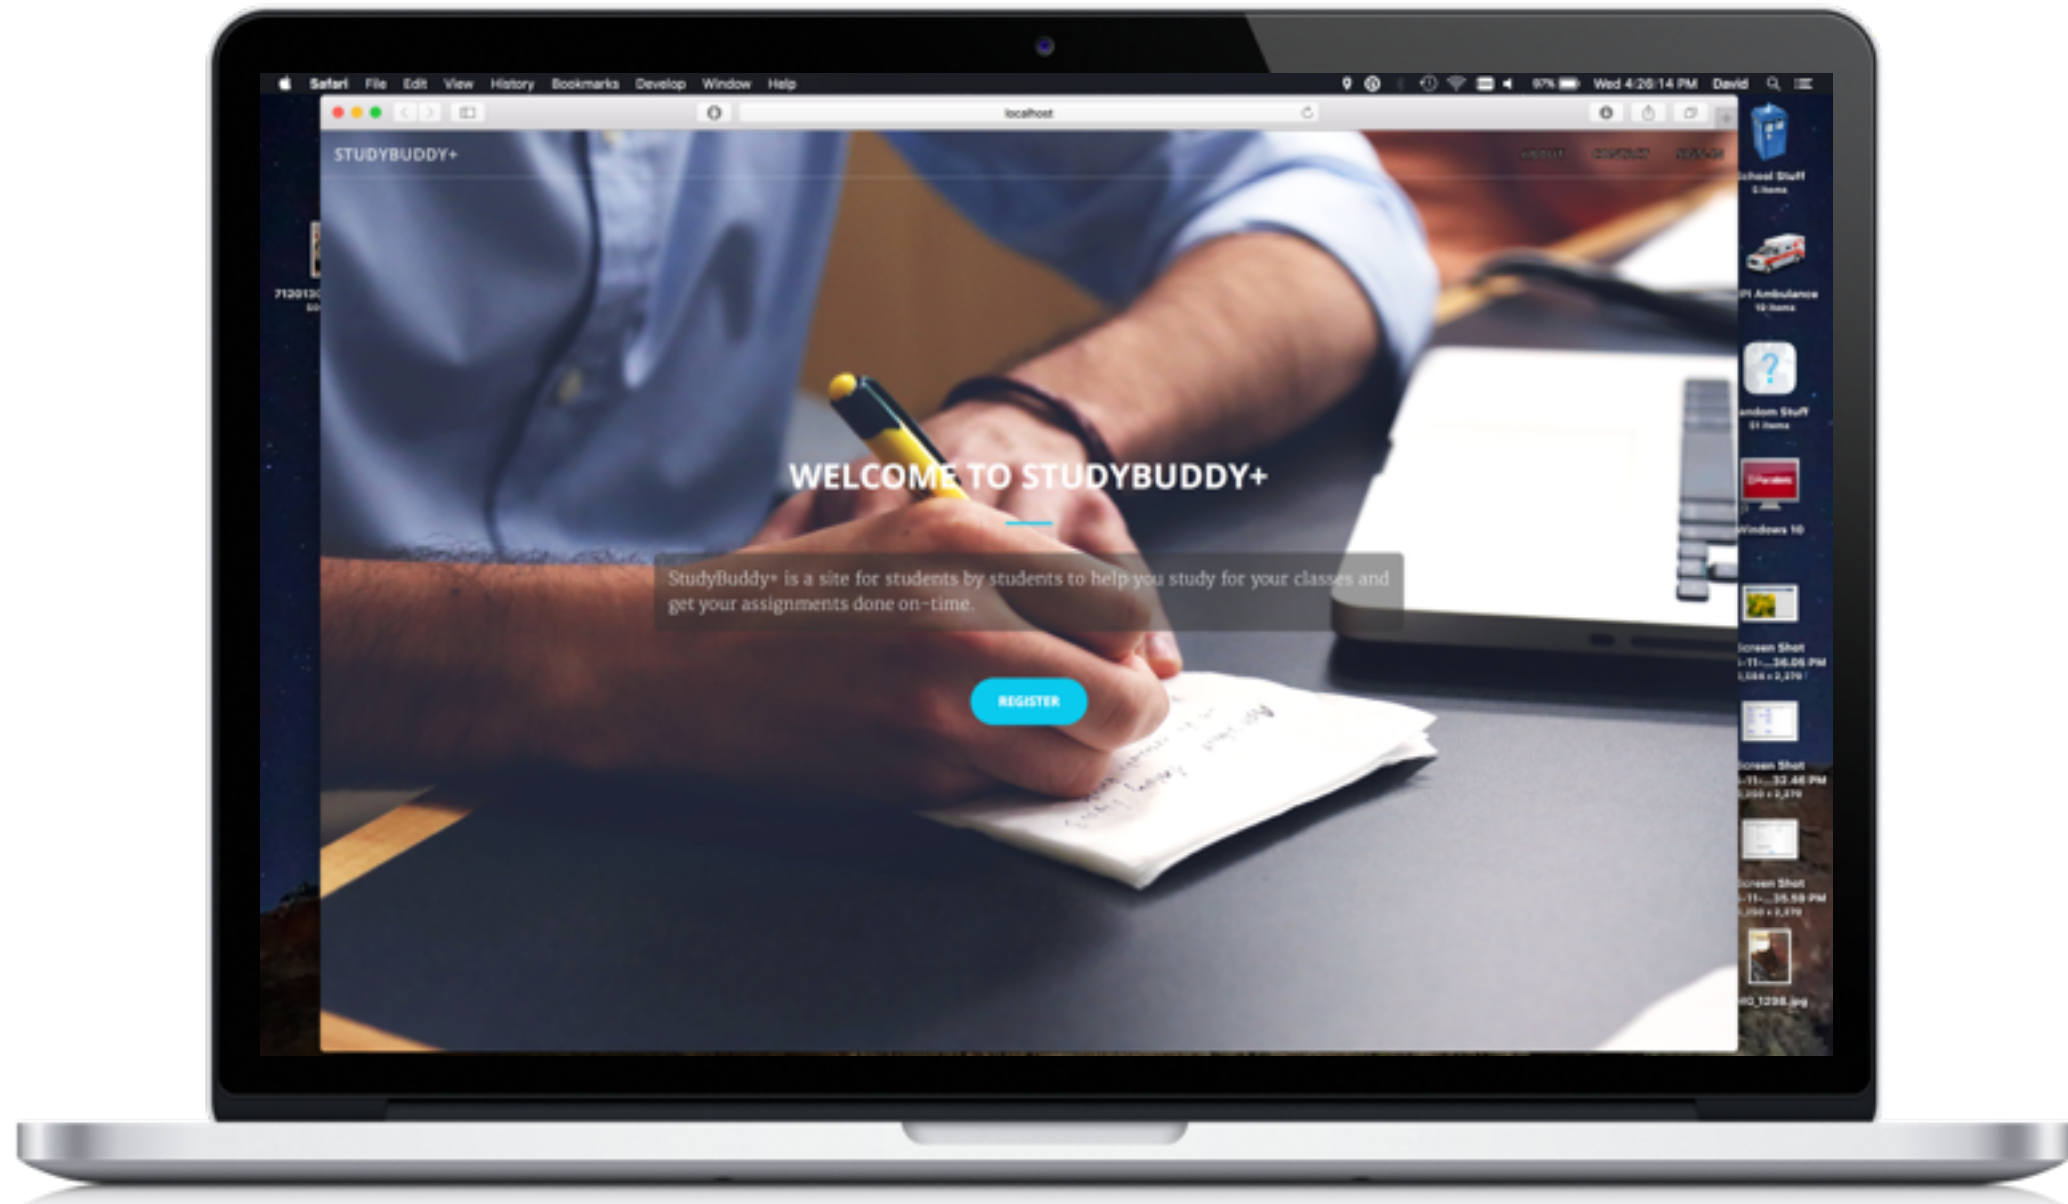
Safari File Edit View History Bookmarks Develop Window Help

97% Wed 4:26:14 PM David

localhost

STUDYBUDDY+

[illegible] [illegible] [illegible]

School Stuff

Ambulance

Random Stuff

Windows 10

Screen Shot

Screen Shot

Screen Shot

7120130

WELCOME TO STUDYBUDDY+

StudyBuddy+ is a site for students by students to help you study for your classes and get your assignments done on-time.

REGISTER